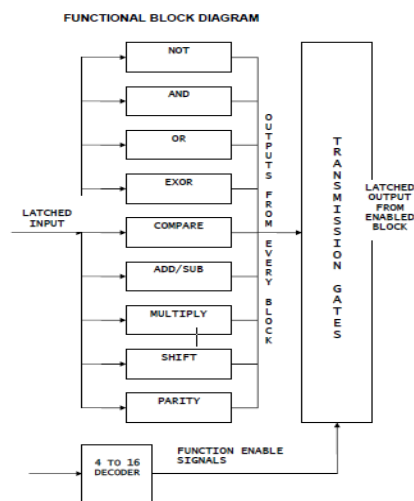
FUNCTIONAL BLOCK DIAGRAM

NOT

AND

OR

EXOR

LATCHED INPUT

COMPARE

ADD/SUB

MULTIPLY

SHIFT

PARITY

OUTPUTS FROM EVERY BLOCK

TRANSMISSION GATES

LATCHED OUTPUT FROM ENABLED BLOCK

4 TO 16 DECODER

FUNCTION ENABLE SIGNALS